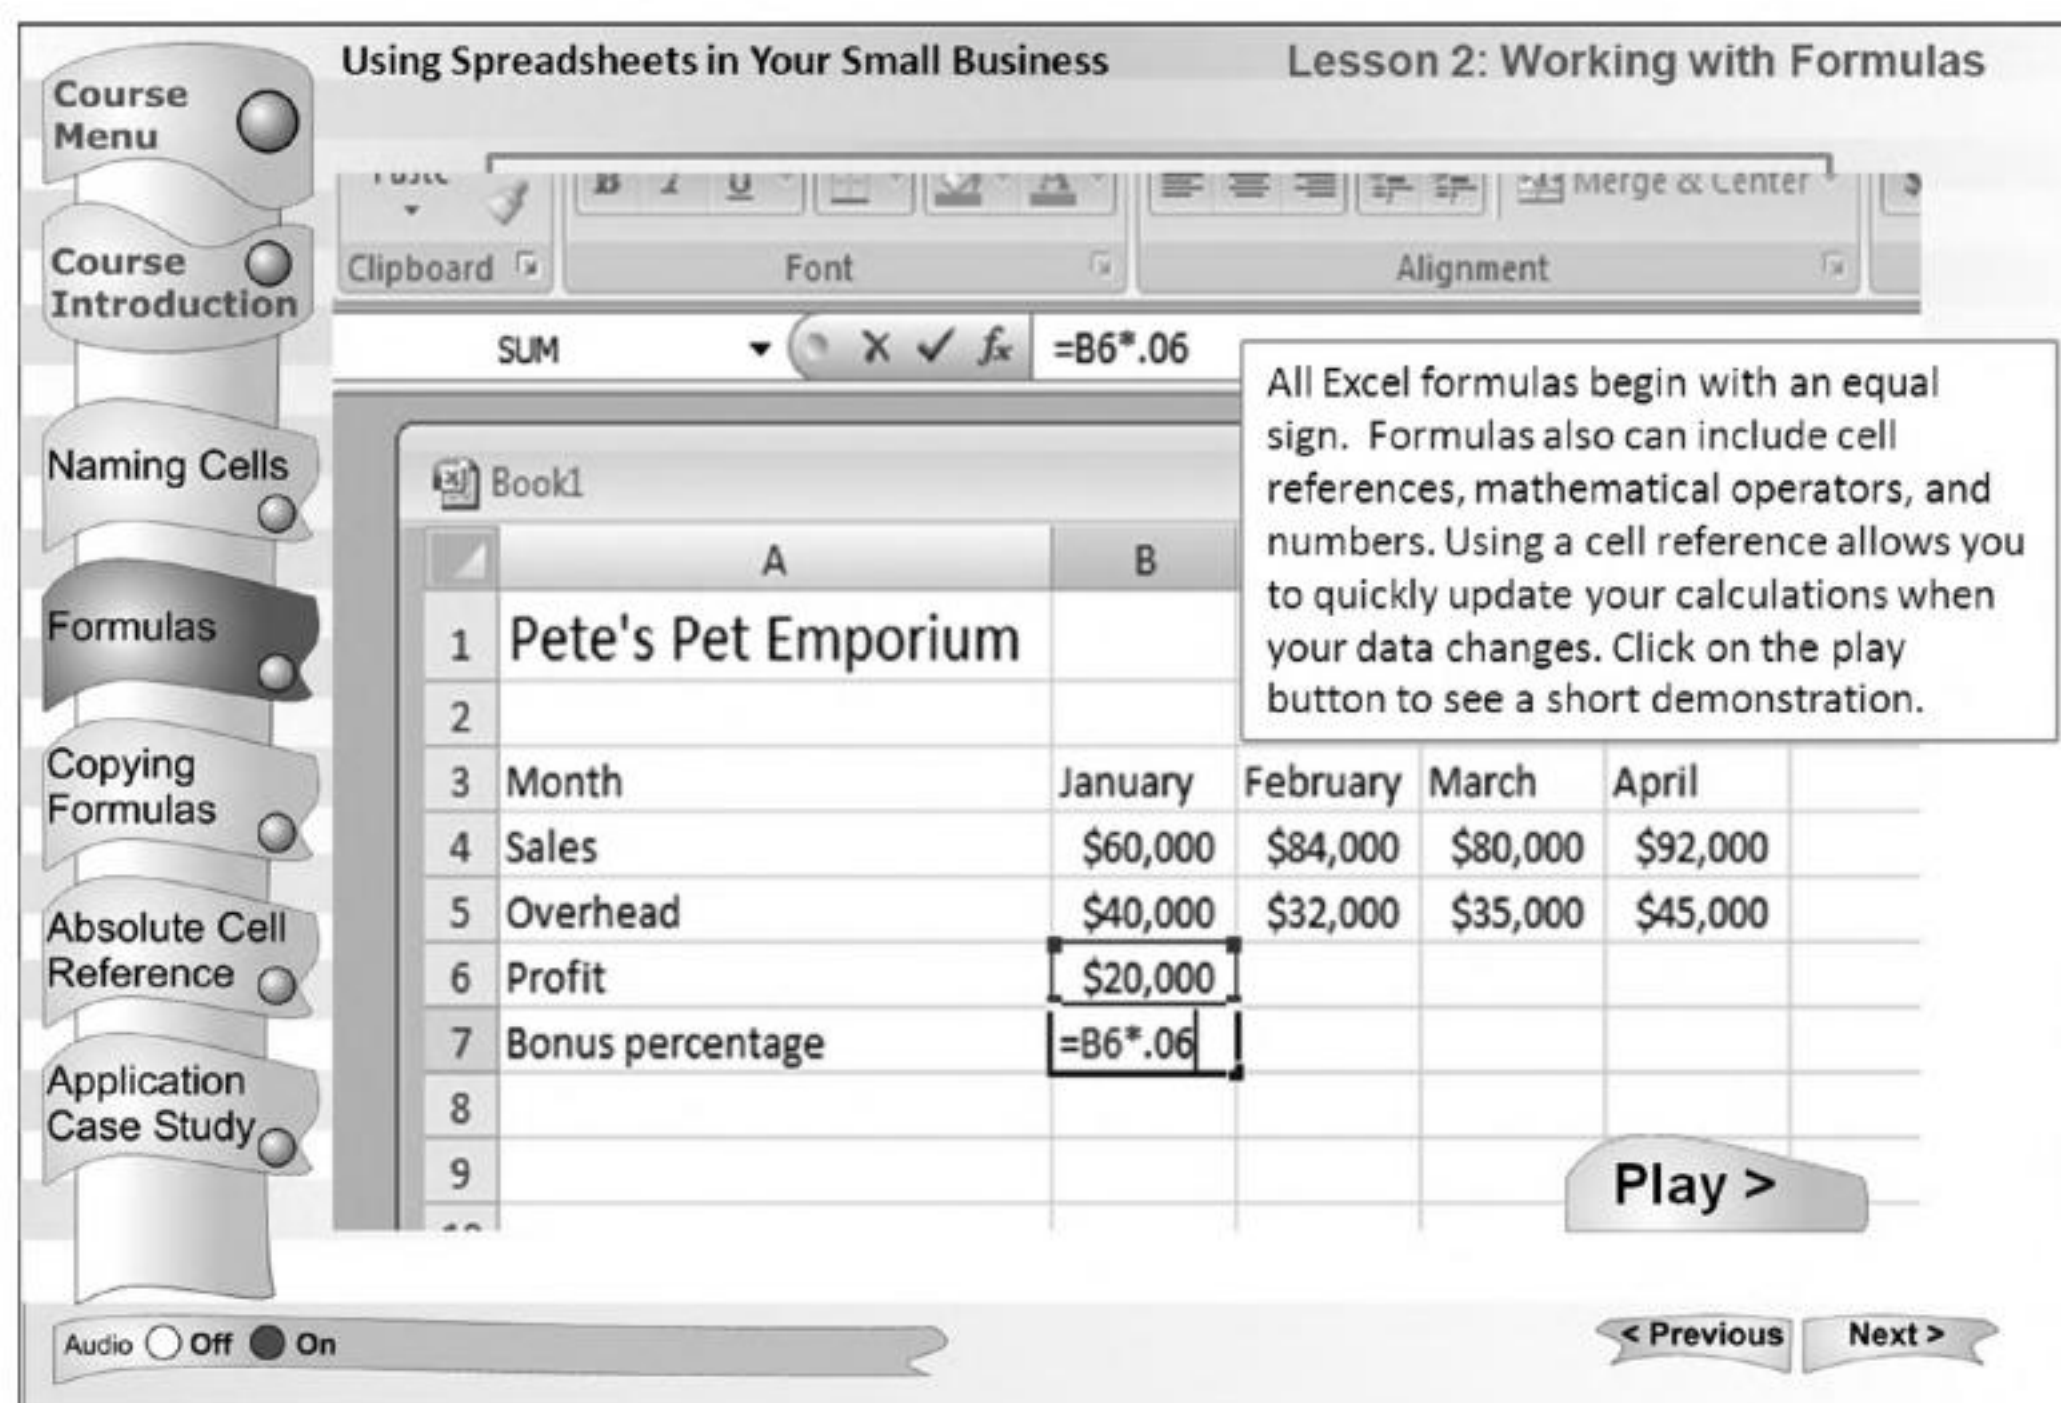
Course Menu

Course Introduction

Naming Cells

Formulas

Copying Formulas

Absolute Cell Reference

Application Case Study

Using Spreadsheets in Your Small Business

Lesson 2: Working with Formulas

Paste

B I U

Merge & Center

Clipboard

Font

Alignment

SUM

$f_x$

=B6*.06

All Excel formulas begin with an equal sign. Formulas also can include cell references, mathematical operators, and numbers. Using a cell reference allows you to quickly update your calculations when your data changes. Click on the play button to see a short demonstration.

Book1

| | A | B | | | |
|---|---|---|---|---|---|
| 1 | Pete's Pet Emporium | | | | |
| 2 | | | | | |
| 3 | Month | January | February | March | April |
| 4 | Sales | \$60,000 | \$84,000 | \$80,000 | \$92,000 |
| 5 | Overhead | \$40,000 | \$32,000 | \$35,000 | \$45,000 |
| 6 | Profit | \$20,000 | | | |
| 7 | Bonus percentage | =B6*.06 | | | |
| 8 | | | | | |
| 9 | | | | | |

Play >

Audio Off On

< Previous

Next >